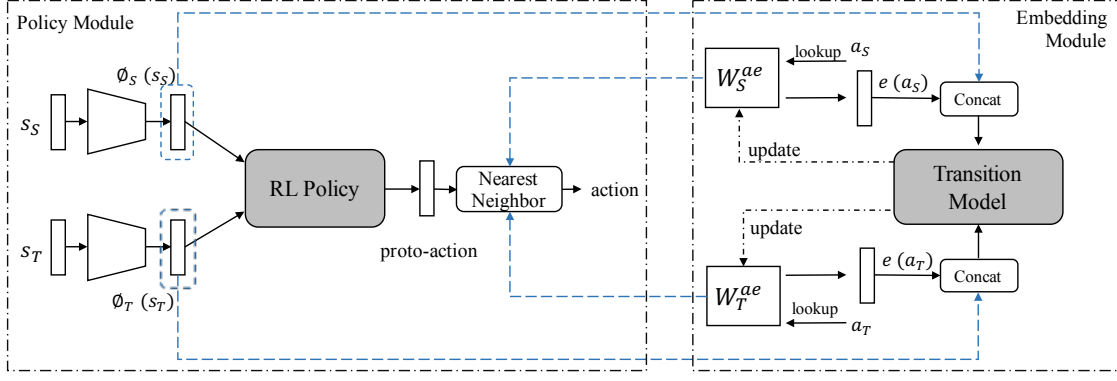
Policy Module

Embedding Module

$\emptyset_S\ (s_S)$

$s_S$

$s_T$

$\emptyset_T\ (s_T)$

RL Policy

proto-action

Nearest Neighbor

action

$W_S^{ae}$

lookup

$a_S$

$e\ (a_S)$

Concat

update

Transition Model

update

$W_T^{ae}$

$e\ (a_T)$

Concat

lookup

$a_T$